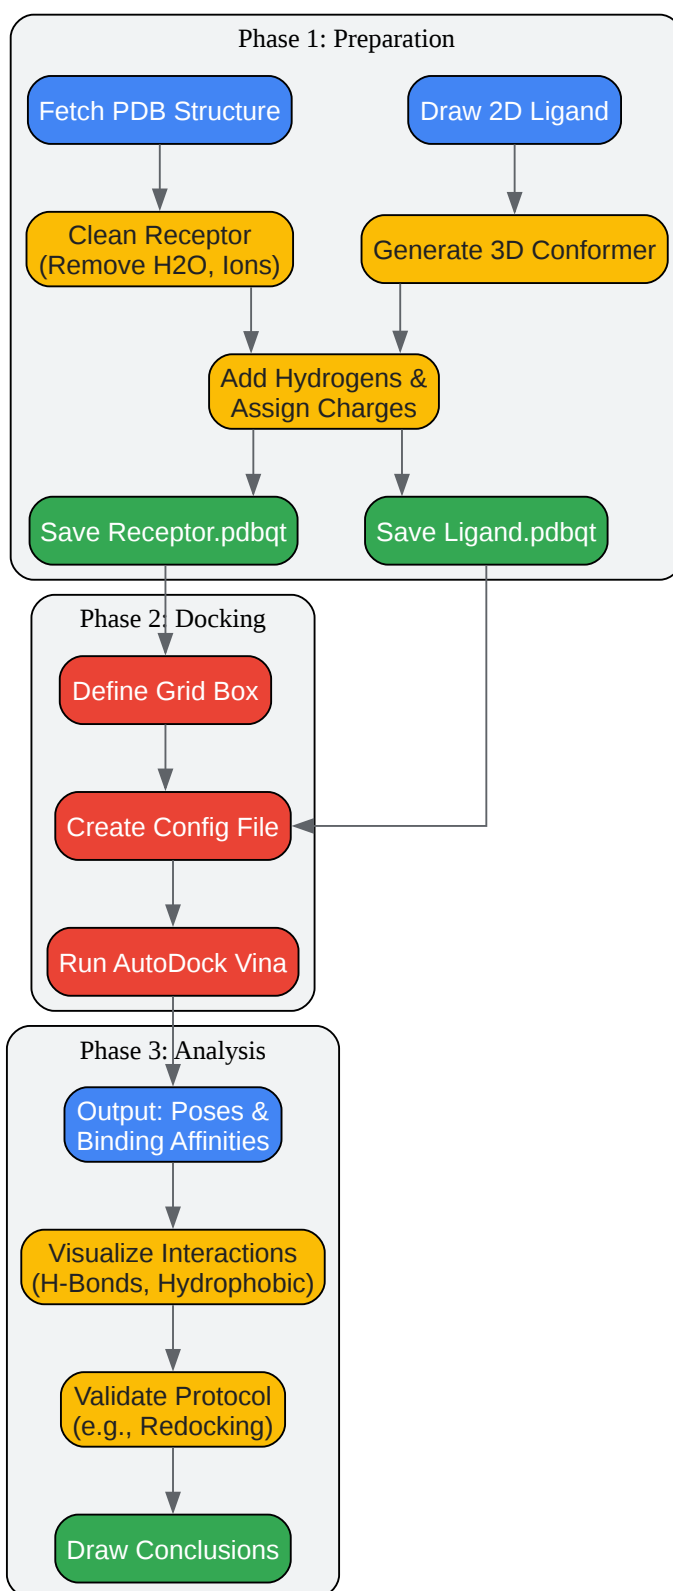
Phase 1: Preparation

Fetch PDB Structure

Draw 2D Ligand

Clean Receptor (Remove H2O, Ions)

Generate 3D Conformer

Add Hydrogens & Assign Charges

Save Receptor.pdbqt

Save Ligand.pdbqt

Phase 2: Docking

Define Grid Box

Create Config File

Run AutoDock Vina

Phase 3: Analysis

Output: Poses & Binding Affinities

Visualize Interactions (H-Bonds, Hydrophobic)

Validate Protocol (e.g., Redocking)

Draw Conclusions